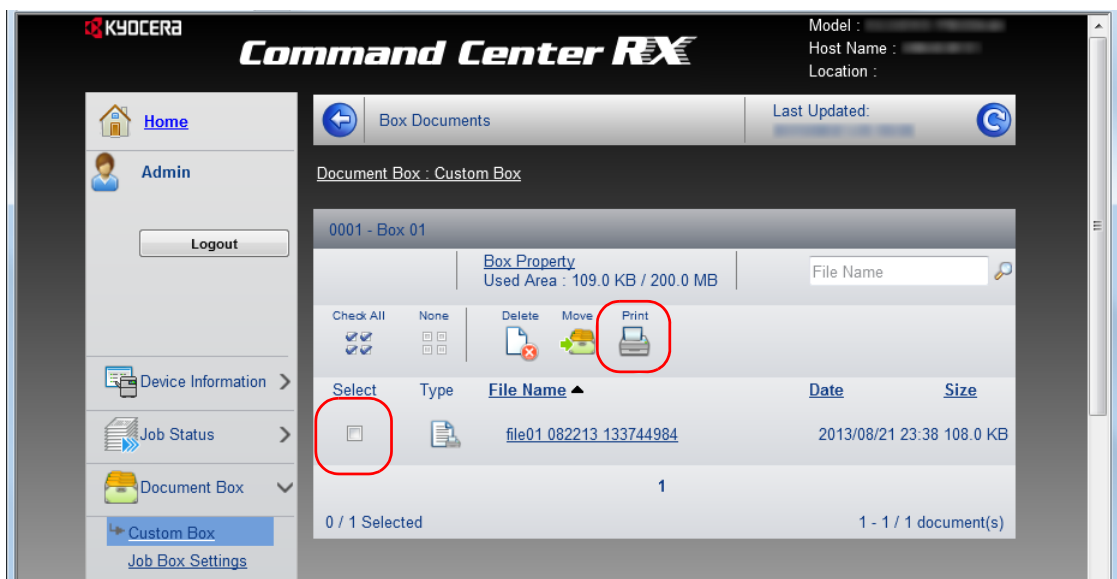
KYOCERA

Command Center RX

Model : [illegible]
Host Name : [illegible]
Location :

Home

Admin

Logout

Device Information

Job Status

Document Box

Custom Box

Job Box Settings

Box Documents

Last Updated:
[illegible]

Document Box : Custom Box

0001 - Box 01

Box Property
Used Area : 109.0 KB / 200.0 MB

File Name

Check All None Delete Move Print

| Select | Type | File Name | Date | Size |
|---|---|---|---|---|
| | | file01 082213 133744984 | 2013/08/21 23:38 | 108.0 KB |

1

0 / 1 Selected

1 - 1 / 1 document(s)